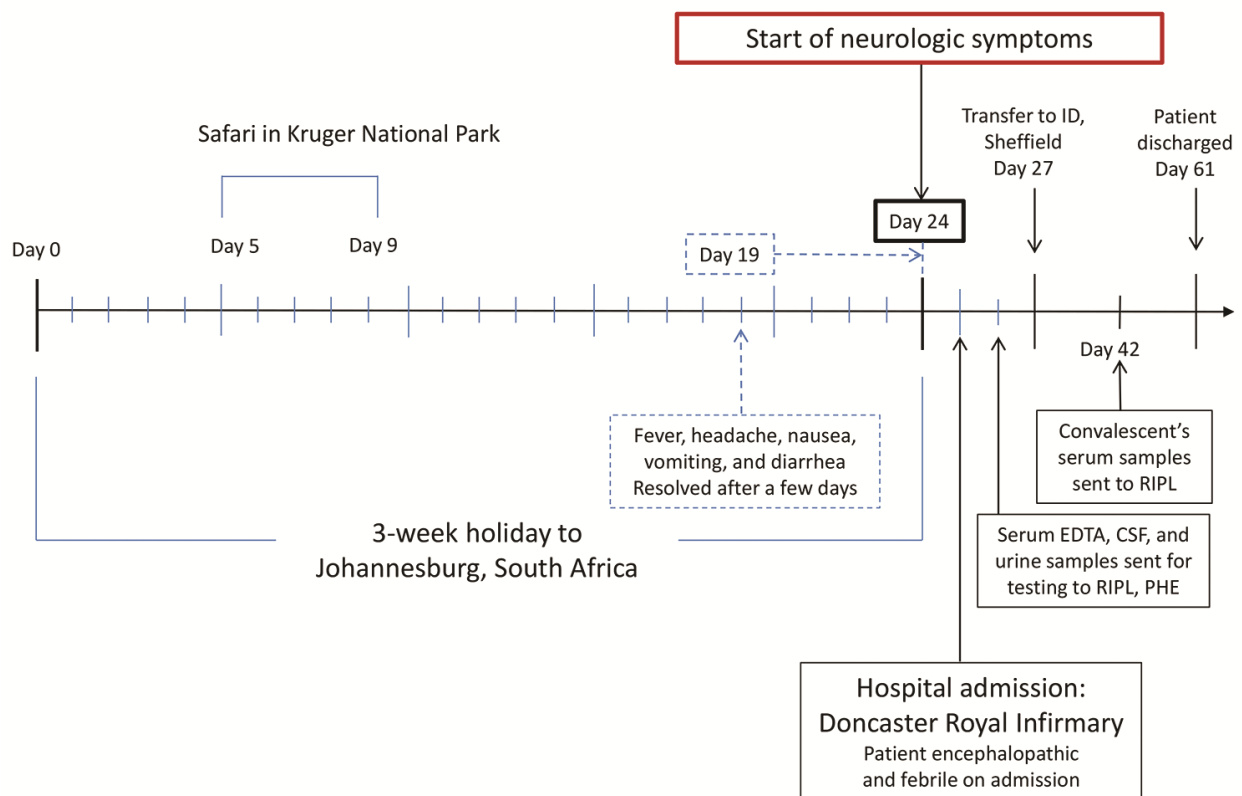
Start of neurologic symptoms

Safari in Kruger National Park

Transfer to ID, Sheffield Day 27

Patient discharged Day 61

Day 0

Day 5

Day 9

Day 19

Day 24

Day 42

Fever, headache, nausea, vomiting, and diarrhea Resolved after a few days

Convalescent's serum samples sent to RIPL

3-week holiday to Johannesburg, South Africa

Serum EDTA, CSF, and urine samples sent for testing to RIPL, PHE

Hospital admission: Doncaster Royal Infirmary
Patient encephalopathic and febrile on admission